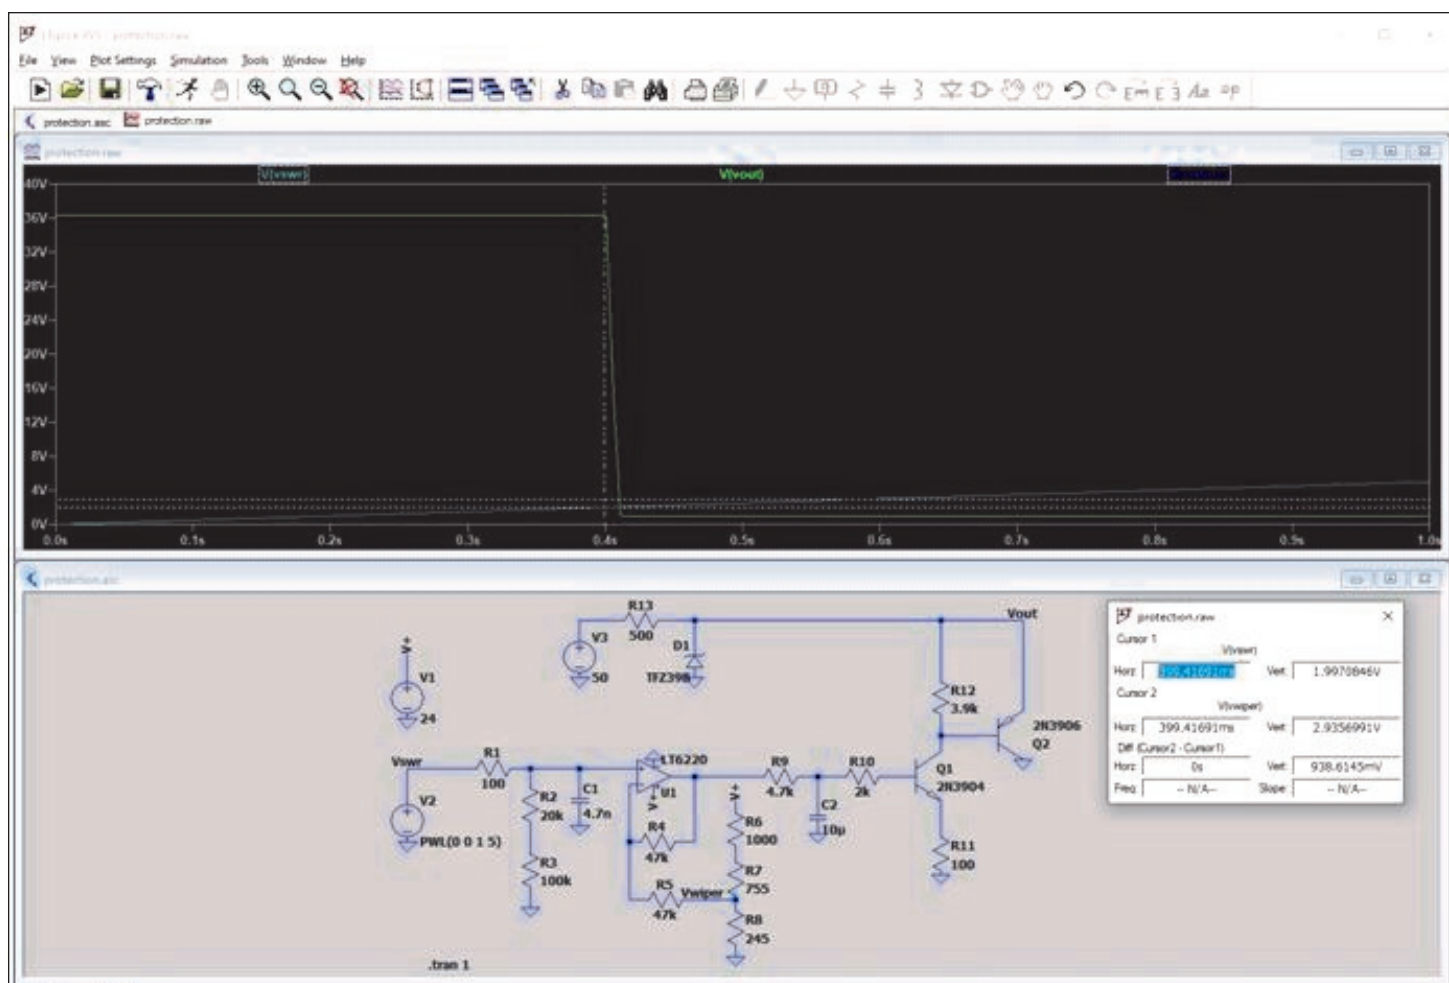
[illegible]
File View Plot Settings Simulation Tools Window Help
protection.asc protection.raw
protection.raw
V(vswr) V(vout) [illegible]
40V
36V
32V
28V
24V
20V
16V
12V
8V
4V
0V
0.0s 0.1s 0.2s 0.3s 0.4s 0.5s 0.6s 0.7s 0.8s 0.9s 1.0s
protection.asc
R13
500
V3
50
D1
TFZ39B
Vout
V1
24
R12
3.9k
2N3906
Q2
Vswr
R1
100
LT6220
U1
R9
4.7k
R10
2k
Q1
2N3904
V2
PWL(0 0 1 5)
R2
20k
C1
4.7n
R4
47k
R6
1000
C2
10p
R11
100
R3
100k
R5
47k
Vwiper
R7
755
R8
245
.tran 1
protection.raw
Cursor 1
V(vswr)
Horz: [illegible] Vert: 1.9970846V
Cursor 2
V(vwiper)
Horz: 399.41691ms Vert: 2.9356991V
Diff (Cursor2 - Cursor1)
Horz: 0s Vert: 938.6145mV
Freq: -- N/A-- Slope: -- N/A--